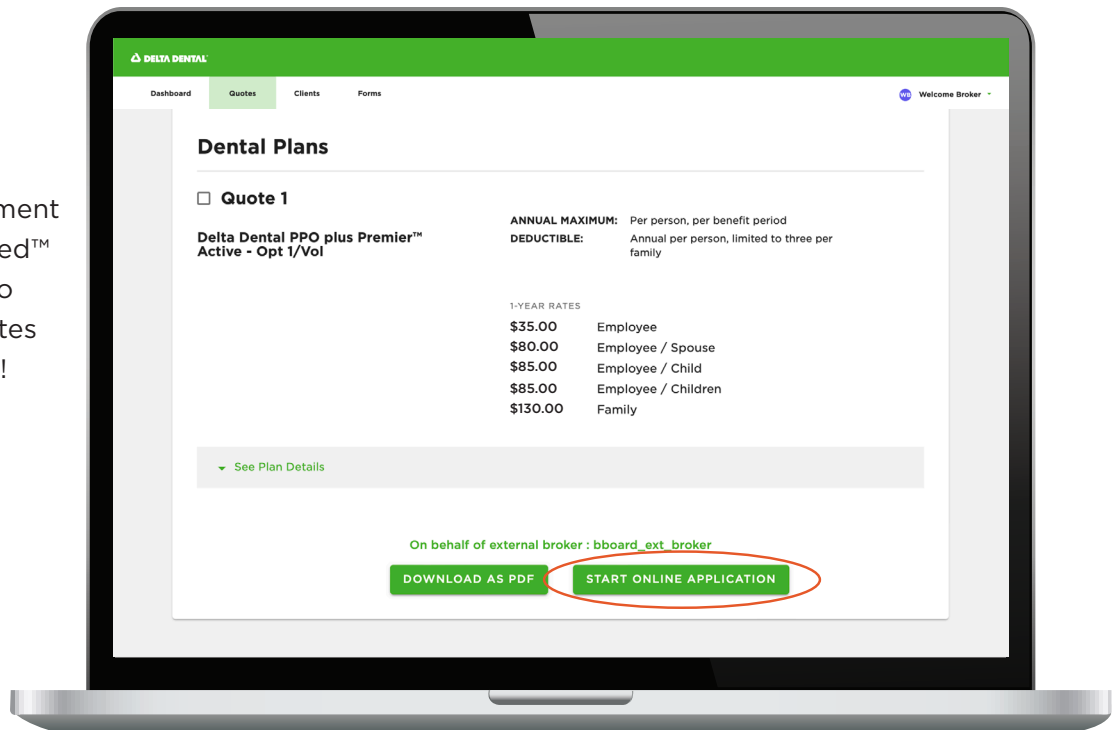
ment
ed™
o
tes
!

DELTA DENTAL

Dashboard
Quotes
Clients
Forms

WB Welcome Broker

Dental Plans

Quote 1

Delta Dental PPO plus Premier™ Active - Opt 1/Vol

ANNUAL MAXIMUM: Per person, per benefit period
DEDUCTIBLE: Annual per person, limited to three per family

1-YEAR RATES

| $35.00 | Employee |
|---|---|
| $80.00 | Employee / Spouse |
| $85.00 | Employee / Child |
| $85.00 | Employee / Children |
| $130.00 | Family |

See Plan Details

On behalf of external broker : bboard_ext_broker

DOWNLOAD AS PDF
START ONLINE APPLICATION